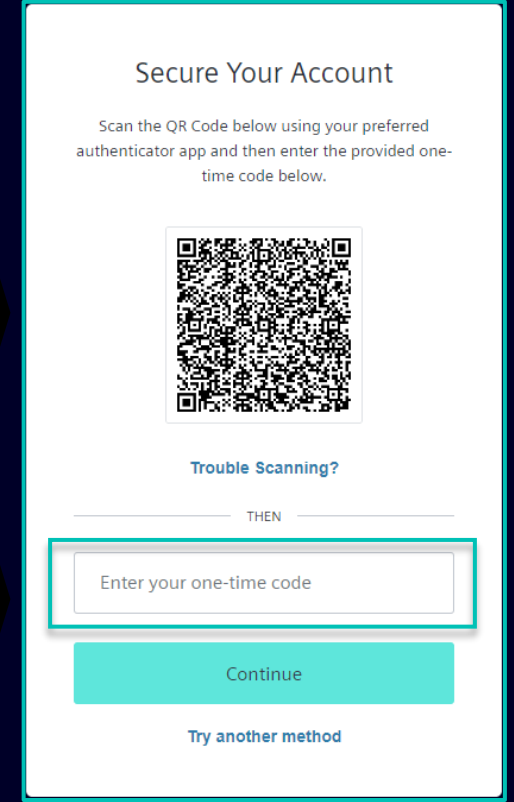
Secure Your Account

Scan the QR Code below using your preferred authenticator app and then enter the provided one-time code below.

Trouble Scanning?

THEN

Enter your one-time code

Continue

Try another method